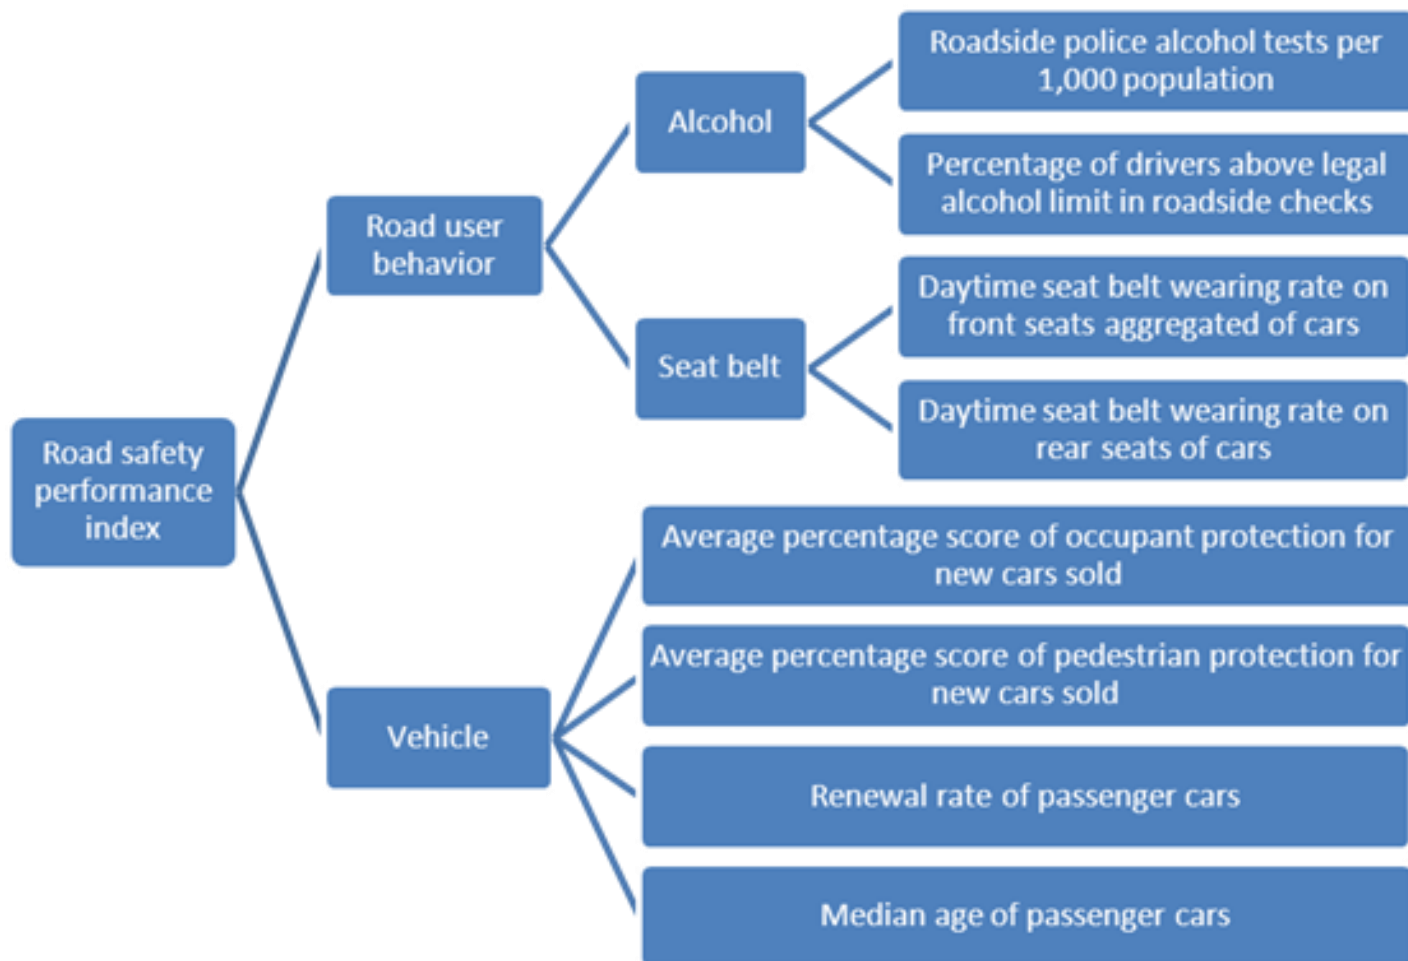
Road safety performance index

Road user behavior

Alcohol

Roadside police alcohol tests per 1,000 population

Percentage of drivers above legal alcohol limit in roadside checks

Seat belt

Daytime seat belt wearing rate on front seats aggregated of cars

Daytime seat belt wearing rate on rear seats of cars

Vehicle

Average percentage score of occupant protection for new cars sold

Average percentage score of pedestrian protection for new cars sold

Renewal rate of passenger cars

Median age of passenger cars